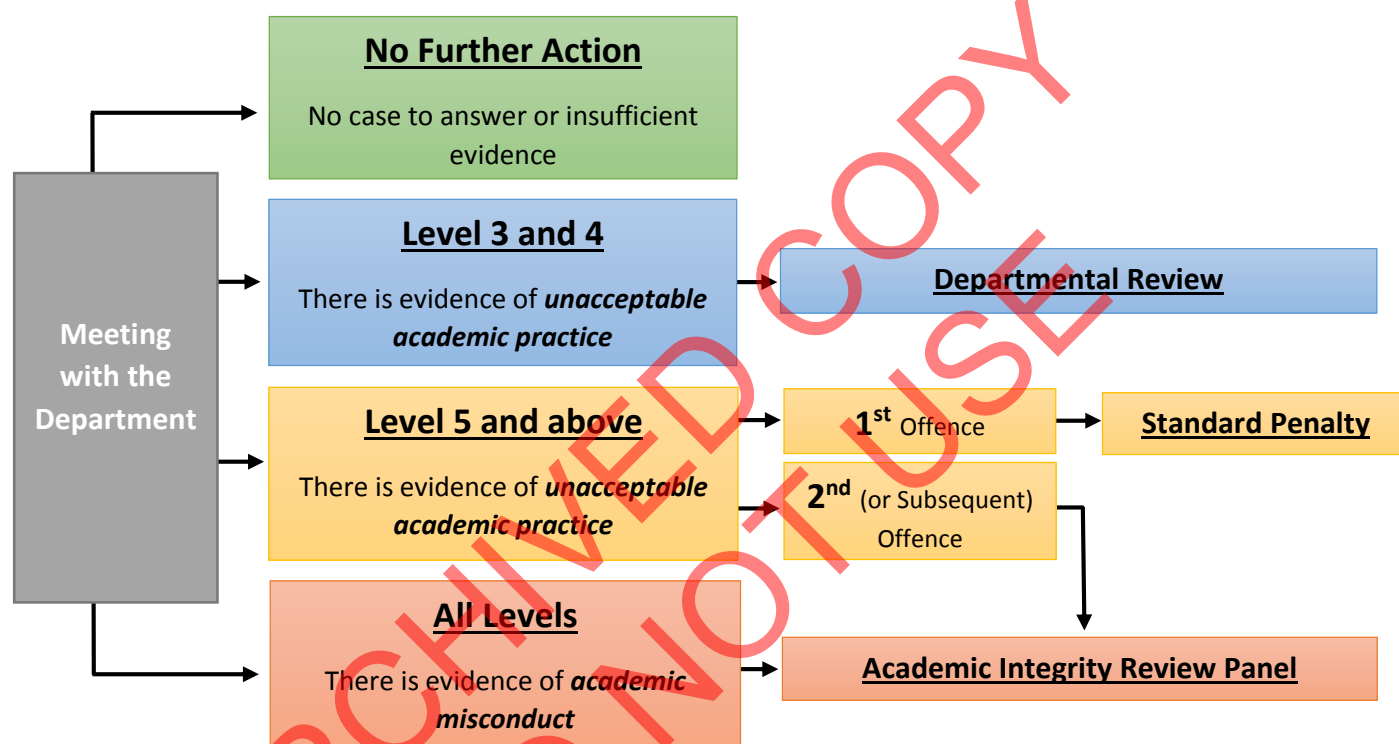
Meeting with the Department

No Further Action

No case to answer or insufficient evidence

Level 3 and 4

There is evidence of ***unacceptable academic practice***

Departmental Review

Level 5 and above

There is evidence of ***unacceptable academic practice***

$1^{st}$ Offence

Standard Penalty

$2^{nd}$ (or Subsequent) Offence

All Levels

There is evidence of ***academic misconduct***

Academic Integrity Review Panel

ARCHIVED COPY
DO NOT USE